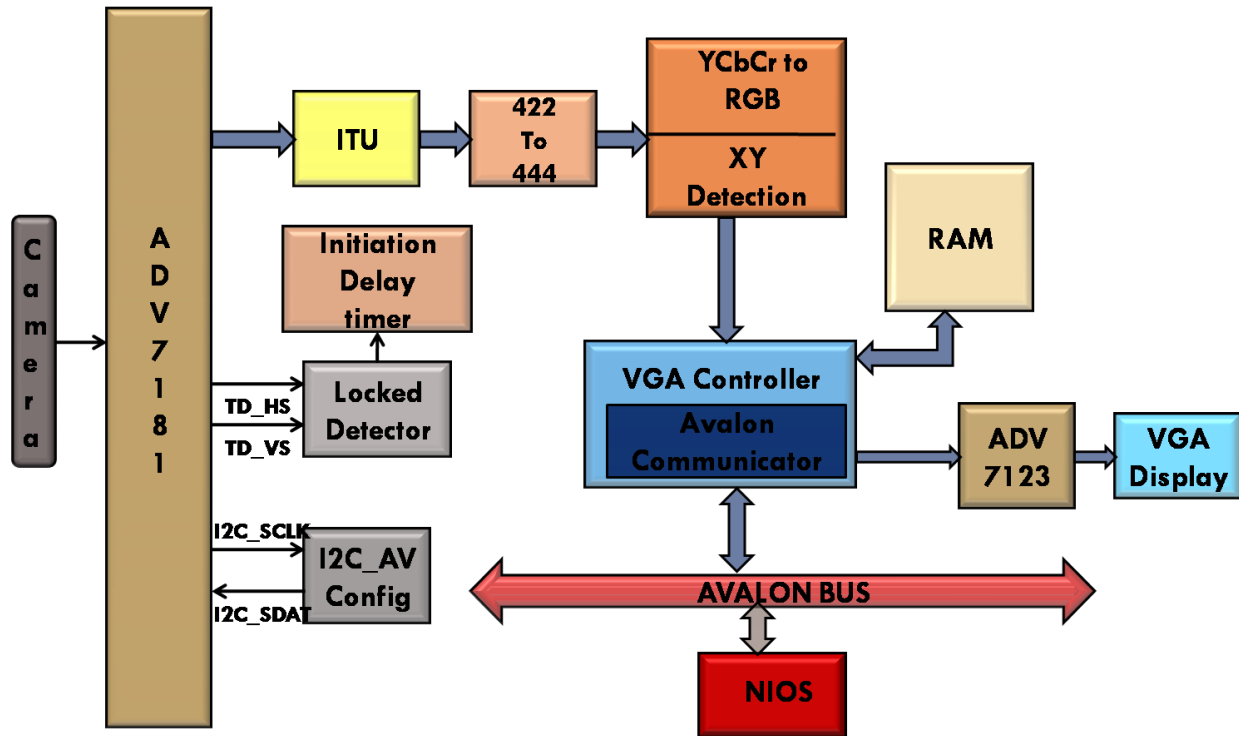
Camera

ADV7181

ITU

422 To 444

YCbCr to RGB

XY Detection

Initiation Delay timer

RAM

TD_HS

TD_VS

Locked Detector

VGA Controller

Avalon Communicator

ADV 7123

VGA Display

I2C_SCLK

I2C_SDAT

I2C_AV Config

AVALON BUS

NIOS